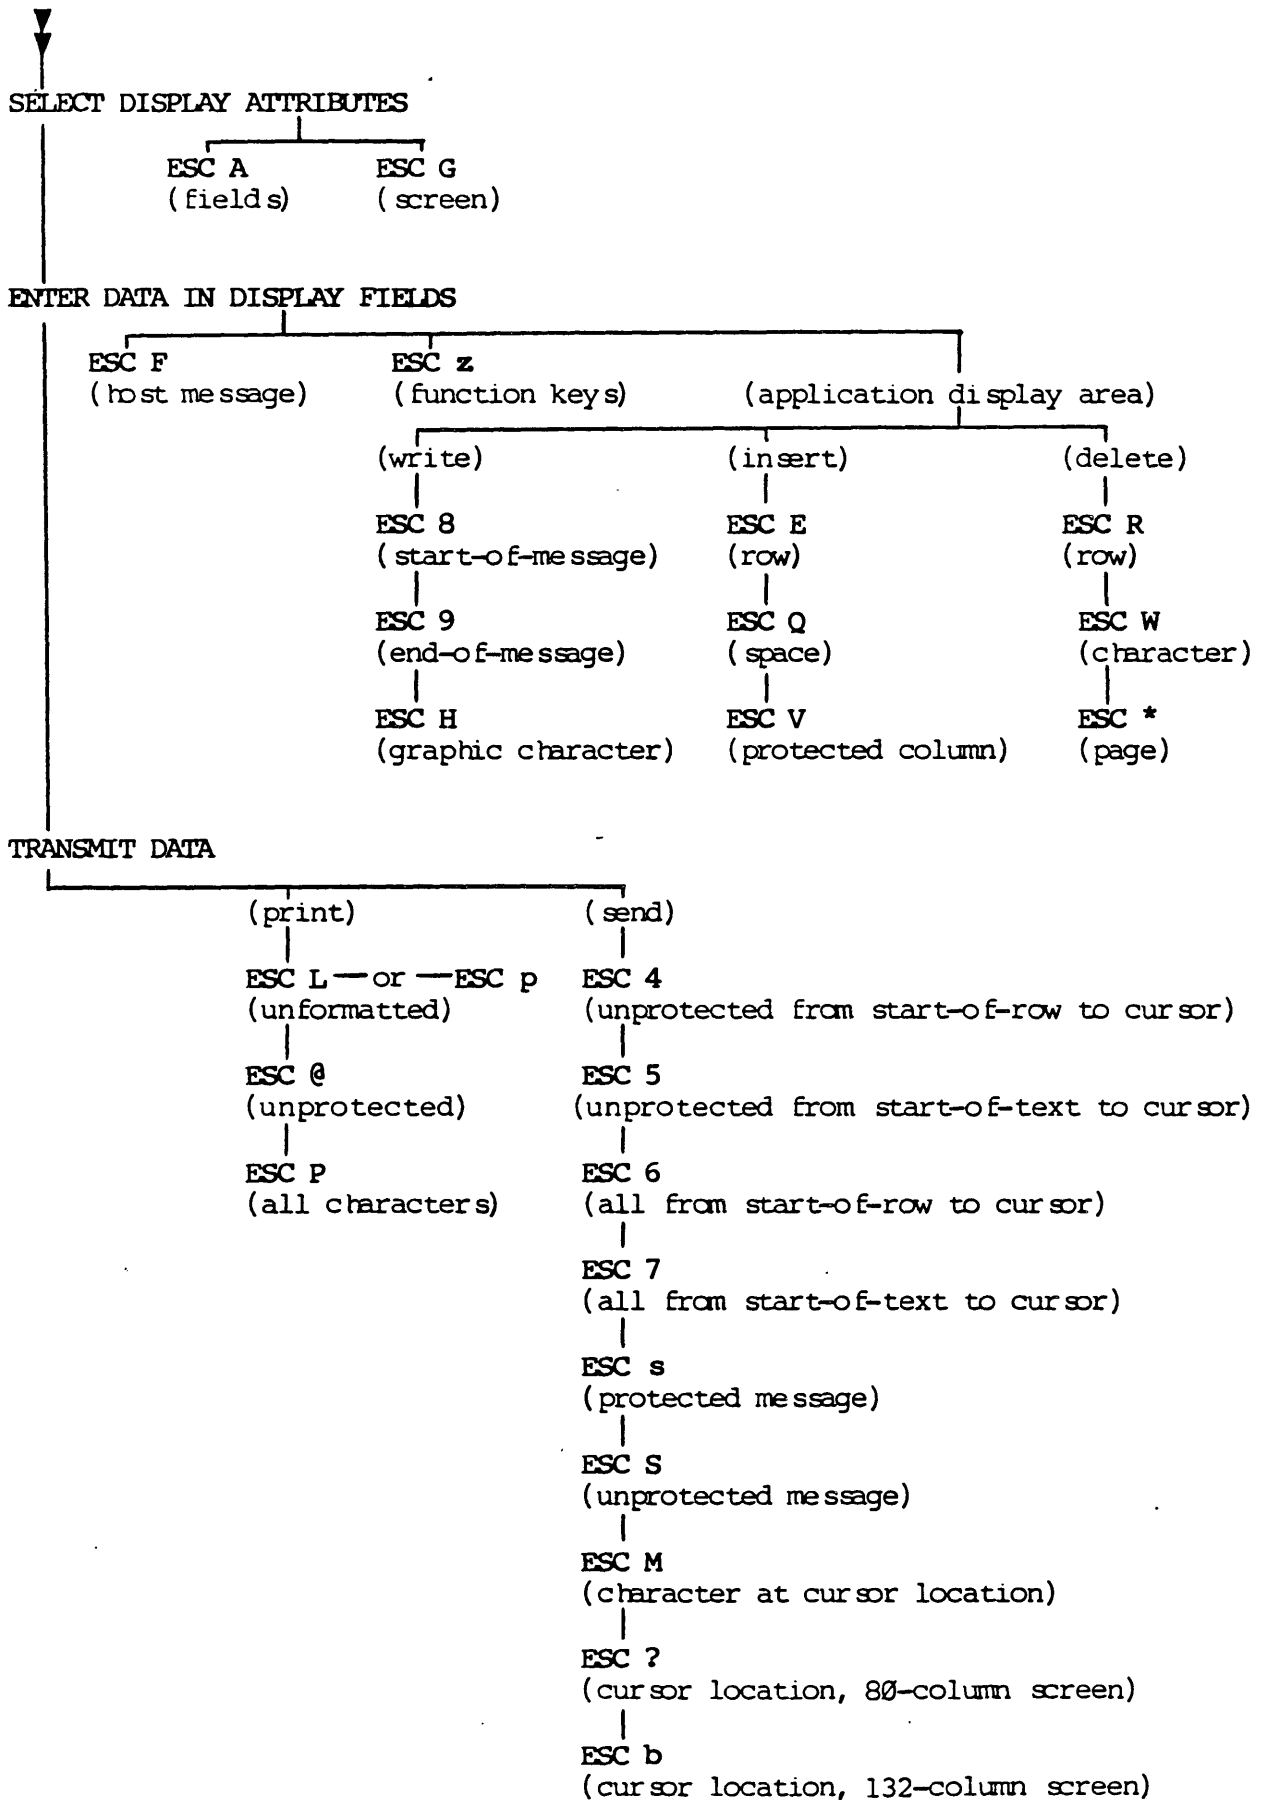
SELECT DISPLAY ATTRIBUTES

ESC A
(fields)

ESC G
(screen)

ENTER DATA IN DISPLAY FIELDS

ESC F
(host message)

ESC z
(function keys)

(application display area)

(write)
ESC 8
(start-of-message)
ESC 9
(end-of-message)
ESC H
(graphic character)

(insert)
ESC E
(row)
ESC Q
(space)
ESC V
(protected column)

(delete)
ESC R
(row)
ESC W
(character)
ESC *
(page)

TRANSMIT DATA

(print)
ESC L — or — ESC p
(unformatted)
ESC @
(unprotected)
ESC P
(all characters)

(send)
ESC 4
(unprotected from start-of-row to cursor)
ESC 5
(unprotected from start-of-text to cursor)
ESC 6
(all from start-of-row to cursor)
ESC 7
(all from start-of-text to cursor)
ESC s
(protected message)
ESC S
(unprotected message)
ESC M
(character at cursor location)
ESC ?
(cursor location, 8Ø-column screen)
ESC b
(cursor location, 132-column screen)